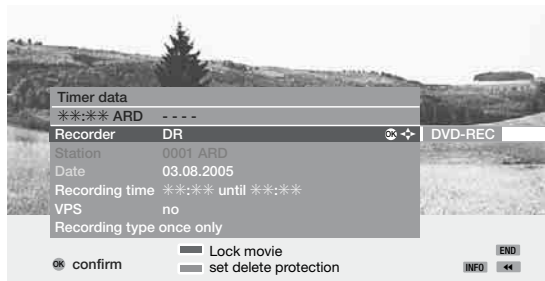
Timer data
✻✻:✻✻ ARD - - - -
Recorder DR OK DVD-REC
Station 0001 ARD
Date 03.08.2005
Recording time ✻✻:✻✻ until ✻✻:✻✻
VPS no
Recording type once only

OK confirm
Lock movie
set delete protection
END
INFO ◄◄